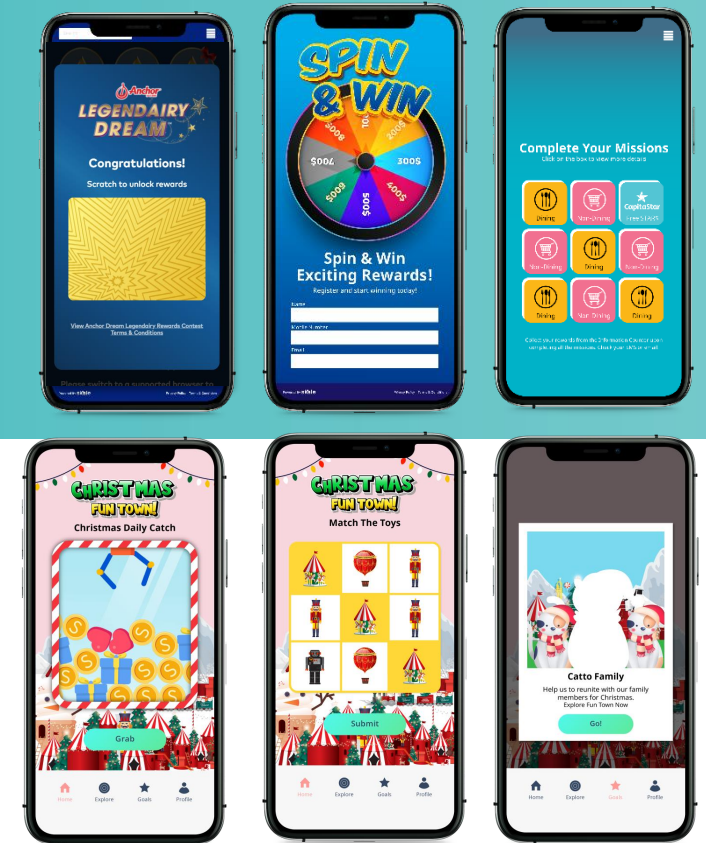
Anchor
LEGENDAIRY DREAM

Congratulations!
Scratch to unlock rewards

View Anchor Dream Legendairy Rewards Contest Terms & Conditions

Please switch to a supported browser to

SPIN & WIN

100$ 200$ 300$ 400$ 500$ 600$ 700$ 800$

Spin & Win Exciting Rewards!
Register and start winning today!

Name
Mobile Number
Email

Complete Your Missions
Click on the box to view more details

Dining
Non-Dining
CapitaStar
Dining
Non-Dining
Dining
Non-Dining
Dining
Non-Dining
Dining

CHRISTMAS FUN TOWN!
Christmas Daily Catch
Grab
Home
Explore
Goals
Profile

CHRISTMAS FUN TOWN!
Match The Toys
Submit
Home
Explore
Goals
Profile

Catto Family
Help us to reunite with our family members for Christmas.
Explore Fun Town Now
Go!
Home
Explore
Goals
Profile